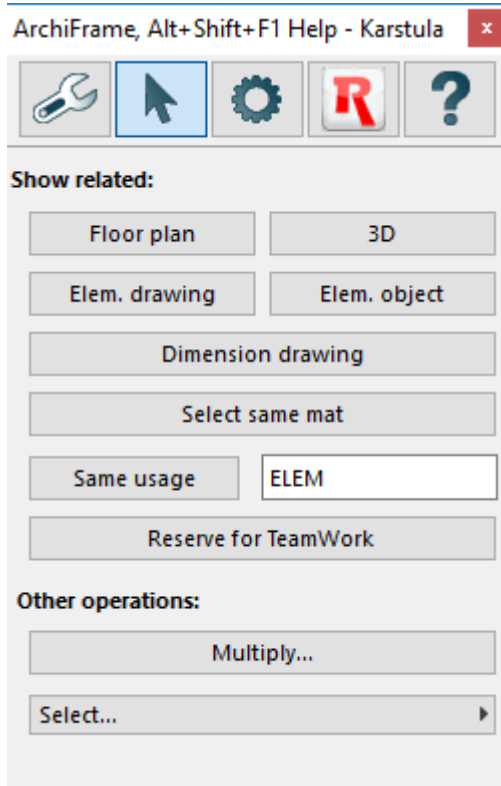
ArchiFrame, Alt+Shift+F1 Help - Karstula

×

R

?

Show related:

Floor plan

3D

Elem. drawing

Elem. object

Dimension drawing

Select same mat

Same usage

ELEM

Reserve for TeamWork

Other operations:

Multiply...

Select...